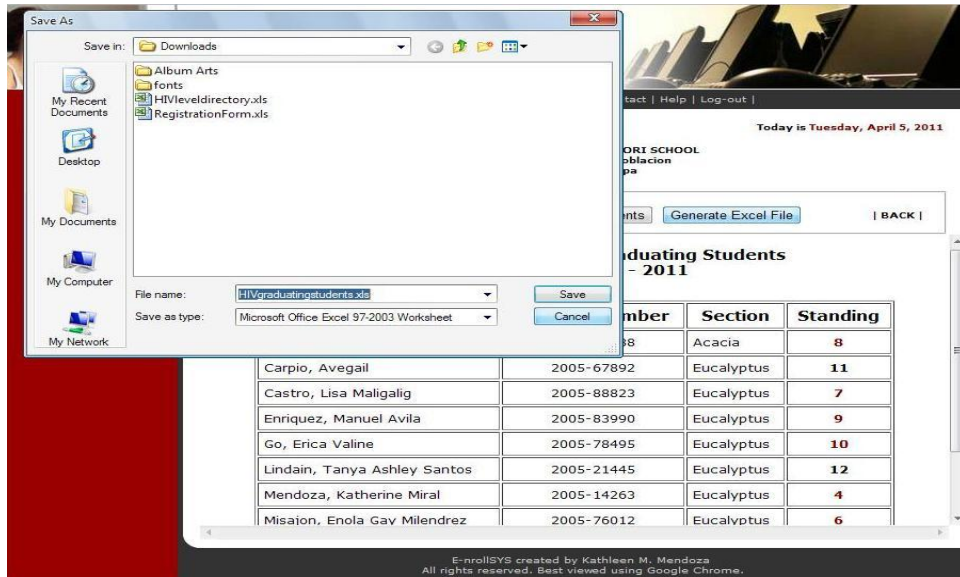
Save As

Save in: Downloads

My Recent Documents
Desktop
My Documents
My Computer
My Network

Album Arts
fonts
HIVleveldirectory.xls
RegistrationForm.xls

File name: HIVgraduatingstudents.xls
Save as type: Microsoft Office Excel 97-2003 Worksheet
Save
Cancel

tact | Help | Log-out |

Today is Tuesday, April 5, 2011

ORI SCHOOL
oblacion
pa

nts
Generate Excel File
| BACK |

duating Students
- 2011

| | mber | Section | Standing |
|---|---|---|---|
| | 8 | Acacia | 8 |
| Carpio, Avegail | 2005-67892 | Eucalyptus | 11 |
| Castro, Lisa Maligalig | 2005-88823 | Eucalyptus | 7 |
| Enriquez, Manuel Avila | 2005-83990 | Eucalyptus | 9 |
| Go, Erica Valine | 2005-78495 | Eucalyptus | 10 |
| Lindain, Tanya Ashley Santos | 2005-21445 | Eucalyptus | 12 |
| Mendoza, Katherine Miral | 2005-14263 | Eucalyptus | 4 |
| Misajon, Enola Gay Milendrez | 2005-76012 | Eucalyptus | 6 |

E-nrollSYS created by Kathleen M. Mendoza
All rights reserved. Best viewed using Google Chrome.